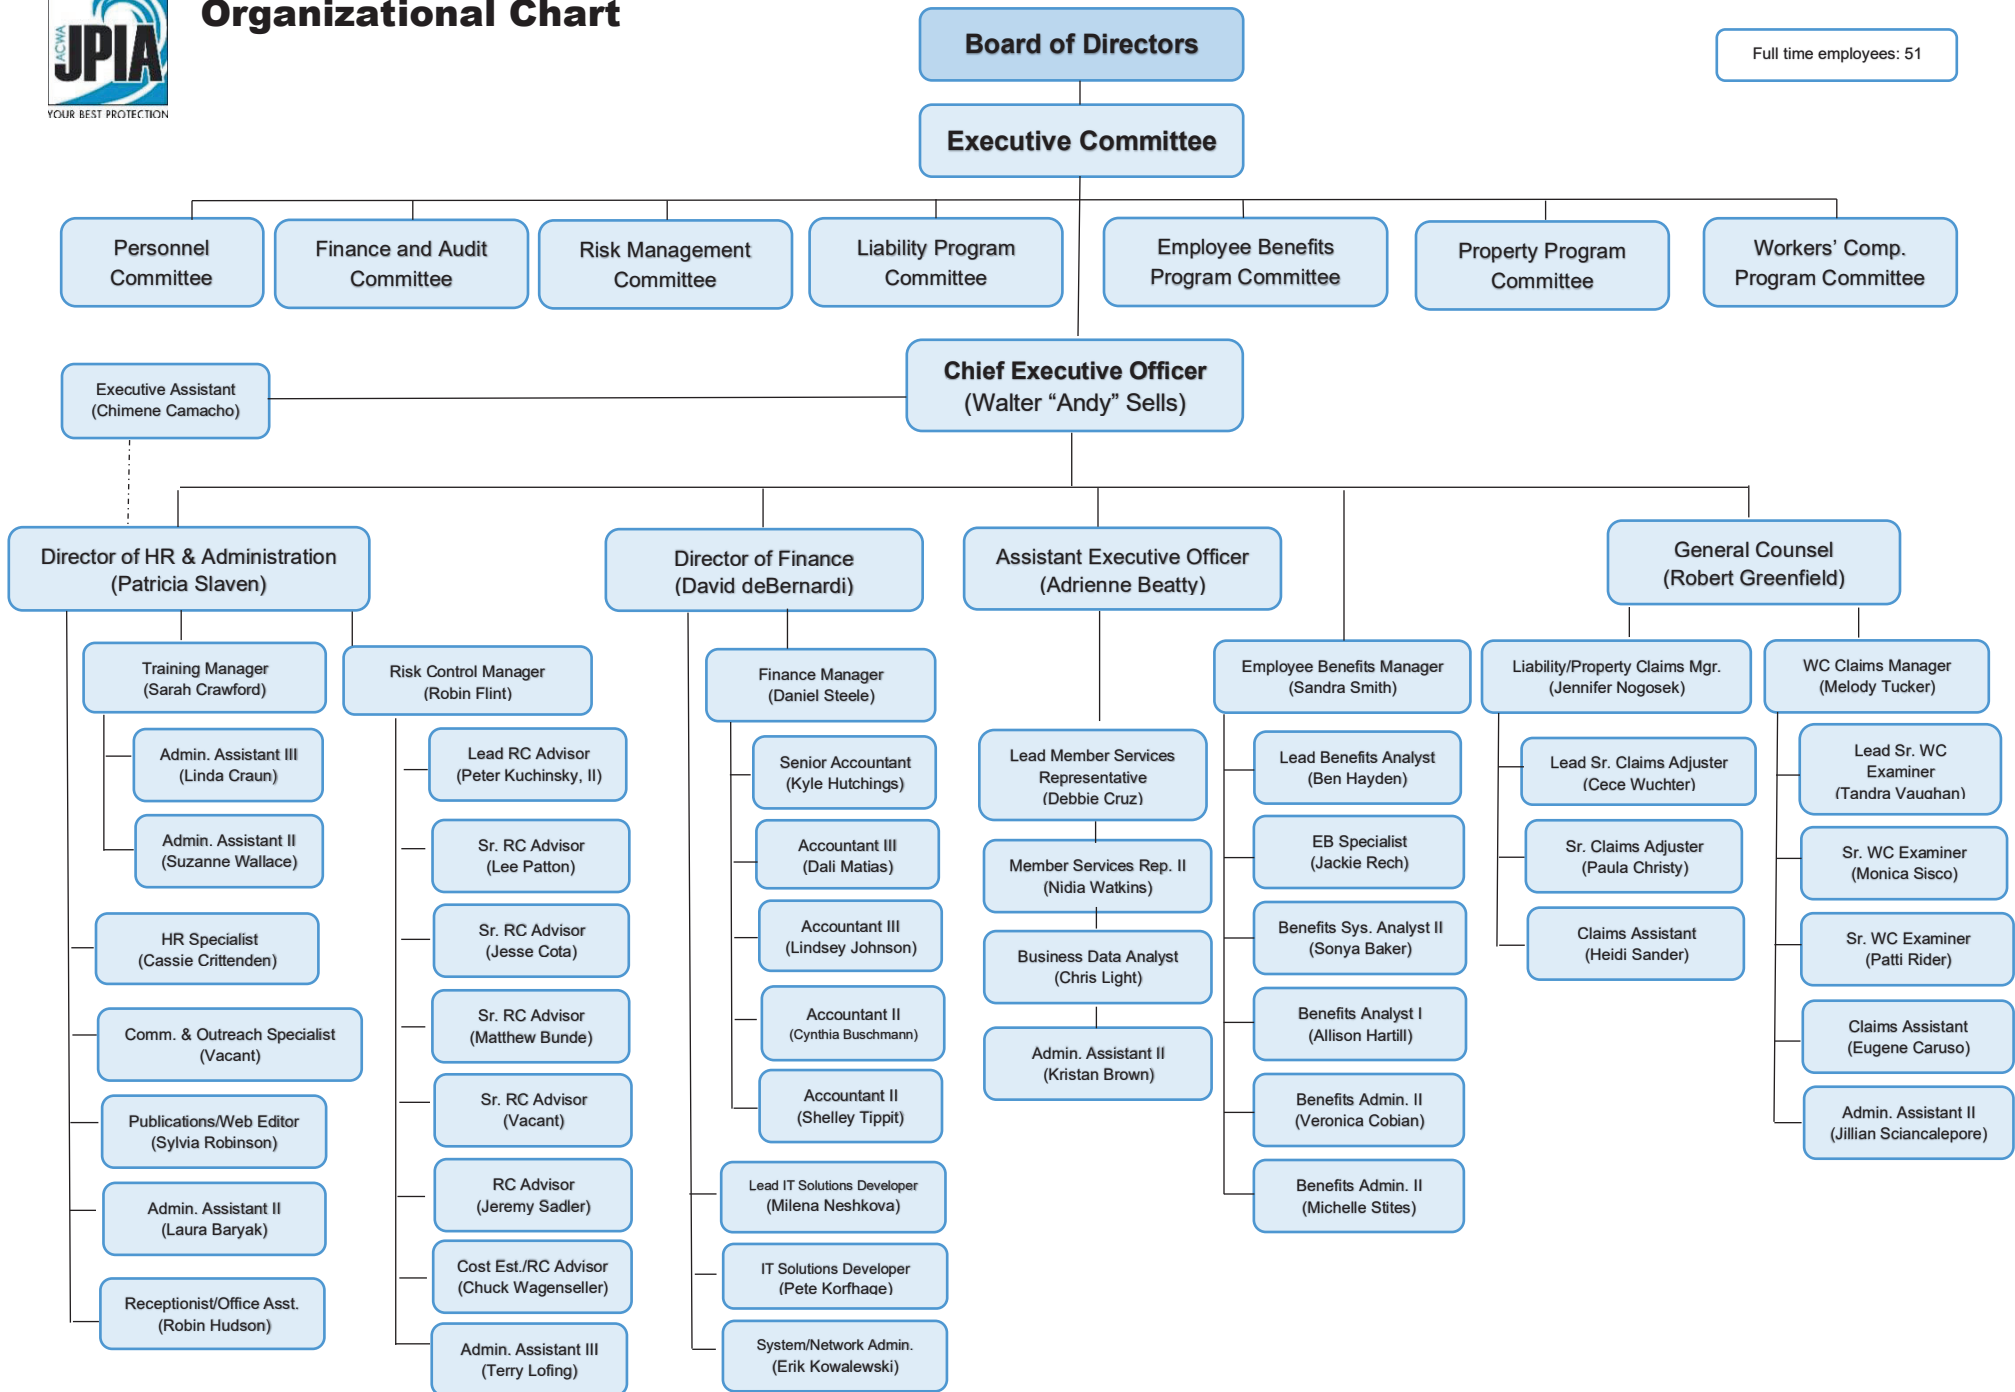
ACWA JPIA
YOUR BEST PROTECTION

Organizational Chart

Board of Directors

Full time employees: 51

Executive Committee

Personnel Committee

Finance and Audit Committee

Risk Management Committee

Liability Program Committee

Employee Benefits Program Committee

Property Program Committee

Workers' Comp. Program Committee

Executive Assistant (Chimene Camacho)

Chief Executive Officer (Walter "Andy" Sells)

Director of HR & Administration (Patricia Slaven)

Training Manager (Sarah Crawford)

Admin. Assistant III (Linda Craun)

Admin. Assistant II (Suzanne Wallace)

HR Specialist (Cassie Crittenden)

Comm. & Outreach Specialist (Vacant)

Publications/Web Editor (Sylvia Robinson)

Admin. Assistant II (Laura Baryak)

Receptionist/Office Asst. (Robin Hudson)

Risk Control Manager (Robin Flint)

Lead RC Advisor (Peter Kuchinsky, II)

Sr. RC Advisor (Lee Patton)

Sr. RC Advisor (Jesse Cota)

Sr. RC Advisor (Matthew Bunde)

Sr. RC Advisor (Vacant)

RC Advisor (Jeremy Sadler)

Cost Est./RC Advisor (Chuck Wagenseller)

Admin. Assistant III (Terry Lofing)

Director of Finance (David deBernardi)

Finance Manager (Daniel Steele)

Senior Accountant (Kyle Hutchings)

Accountant III (Dali Matias)

Accountant III (Lindsey Johnson)

Accountant II (Cynthia Buschmann)

Accountant II (Shelley Tippit)

Lead IT Solutions Developer (Milena Neshkova)

IT Solutions Developer (Pete Korfhage)

System/Network Admin. (Erik Kowalewski)

Assistant Executive Officer (Adrienne Beatty)

Lead Member Services Representative (Debbie Cruz)

Member Services Rep. II (Nidia Watkins)

Business Data Analyst (Chris Light)

Admin. Assistant II (Kristan Brown)

Employee Benefits Manager (Sandra Smith)

Lead Benefits Analyst (Ben Hayden)

EB Specialist (Jackie Rech)

Benefits Sys. Analyst II (Sonya Baker)

Benefits Analyst I (Allison Hartill)

Benefits Admin. II (Veronica Cobian)

Benefits Admin. II (Michelle Stites)

General Counsel (Robert Greenfield)

Liability/Property Claims Mgr. (Jennifer Nogosek)

Lead Sr. Claims Adjuster (Cece Wuchter)

Sr. Claims Adjuster (Paula Christy)

Claims Assistant (Heidi Sander)

WC Claims Manager (Melody Tucker)

Lead Sr. WC Examiner (Tandra Vaughan)

Sr. WC Examiner (Monica Sisco)

Sr. WC Examiner (Patti Rider)

Claims Assistant (Eugene Caruso)

Admin. Assistant II (Jillian Sciancalepore)